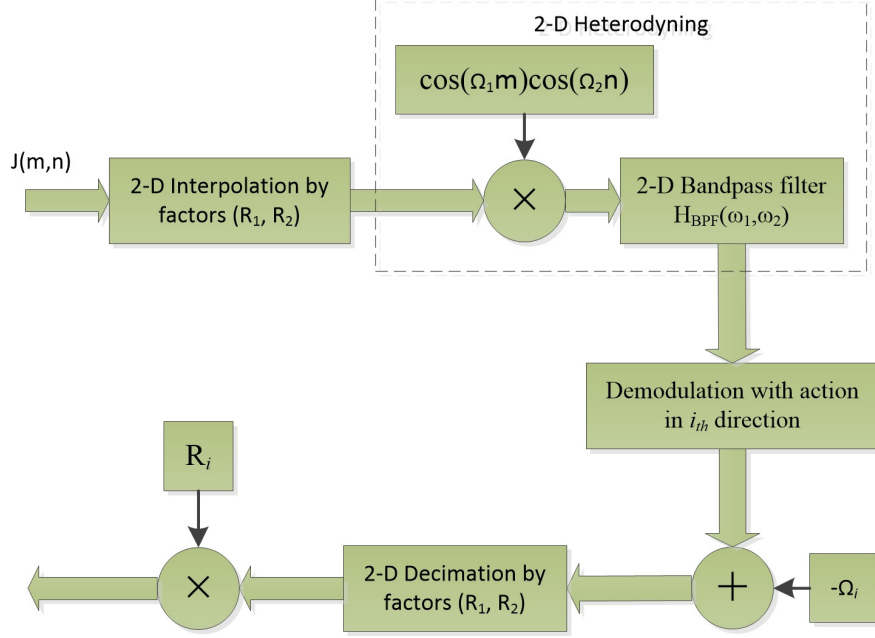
2-D Heterodyning

$\cos(\Omega_1 m)\cos(\Omega_2 n)$

J(m,n)

2-D Interpolation by factors ($R_1$, $R_2$)

$\times$

2-D Bandpass filter $H_{BPF}(\omega_1,\omega_2)$

Demodulation with action in $i_{th}$ direction

$R_i$

$\times$

2-D Decimation by factors ($R_1$, $R_2$)

$+$

$-\Omega_i$